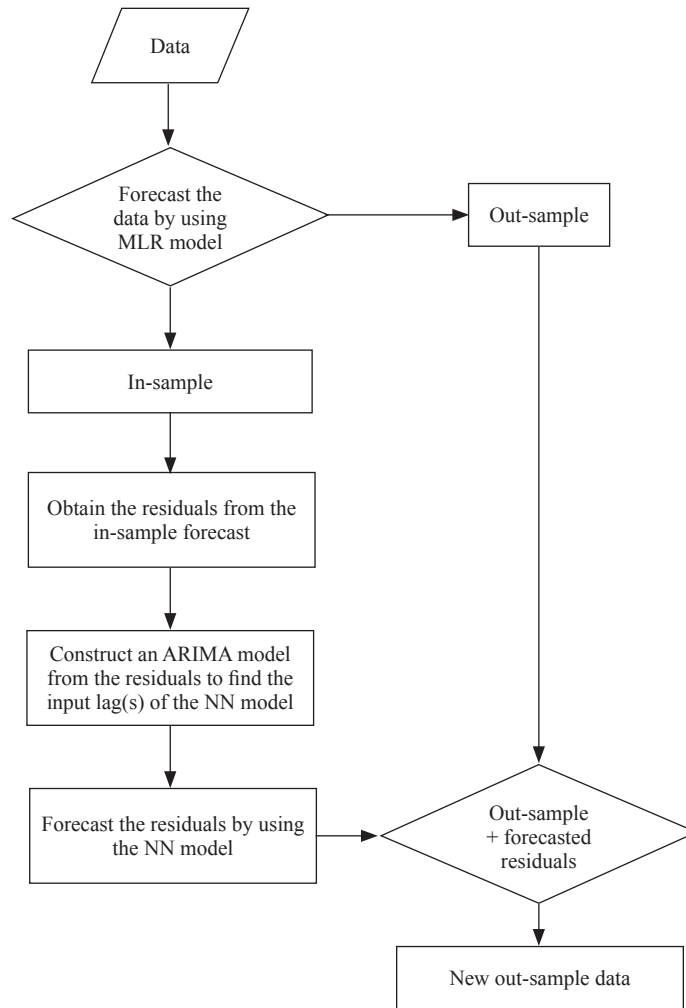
Data

Forecast the data by using MLR model

Out-sample

In-sample

Obtain the residuals from the in-sample forecast

Construct an ARIMA model from the residuals to find the input lag(s) of the NN model

Forecast the residuals by using the NN model

Out-sample + forecasted residuals

New out-sample data